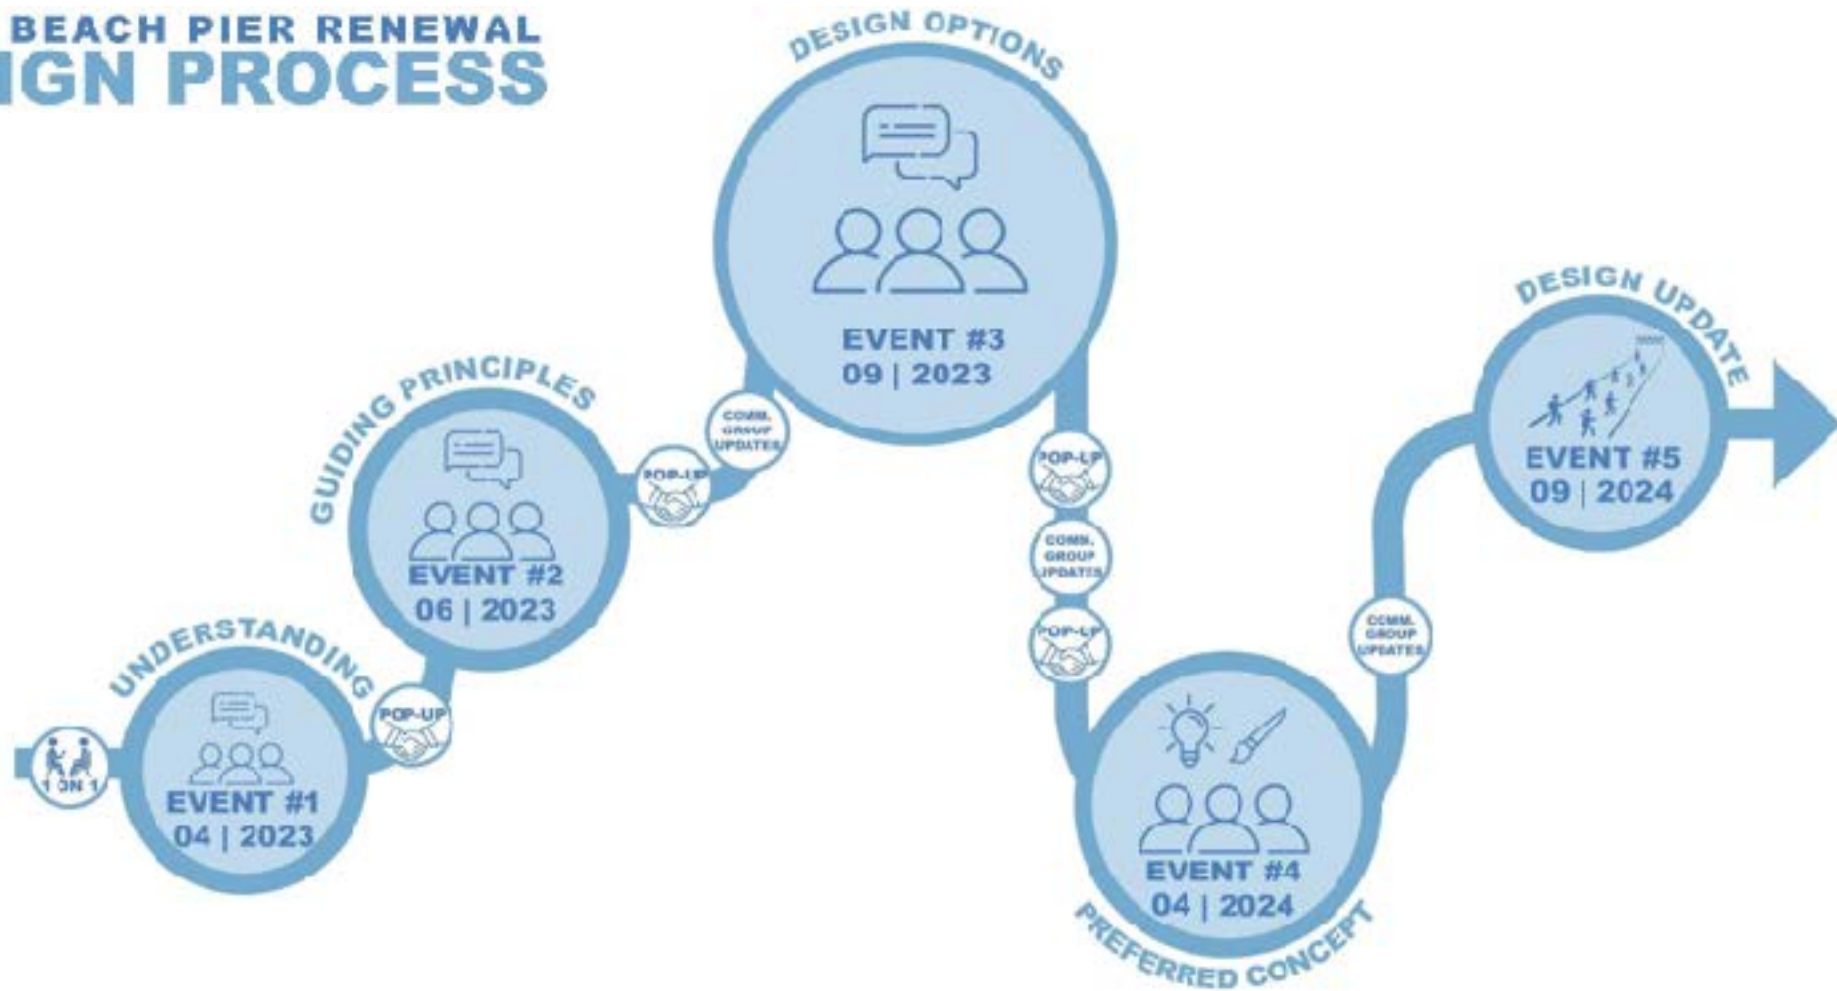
BEACH PIER RENEWAL
IGN PROCESS

1 ON 1

UNDERSTANDING
EVENT #1
04 | 2023

POP-UP

GUIDING PRINCIPLES
EVENT #2
06 | 2023

POP-UP

COMM. GROUP UPDATES

DESIGN OPTIONS
EVENT #3
09 | 2023

POP-UP

COMM. GROUP UPDATES

POP-UP

EVENT #4
04 | 2024
PREFERRED CONCEPT

COMM. GROUP UPDATES

DESIGN UPDATE
EVENT #5
09 | 2024